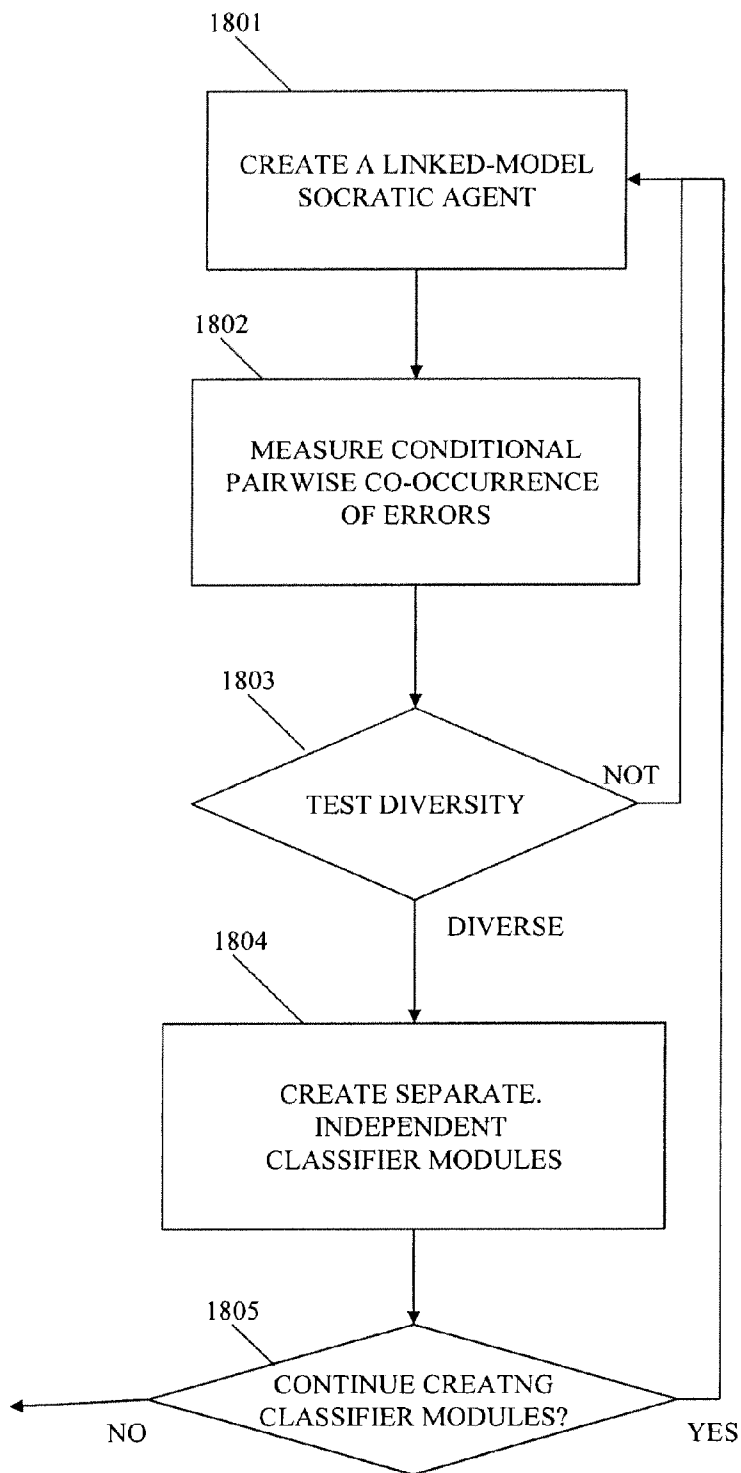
1801

CREATE A LINKED-MODEL SOCRATIC AGENT

1802

MEASURE CONDITIONAL PAIRWISE CO-OCCURRENCE OF ERRORS

1803

TEST DIVERSITY

NOT

DIVERSE

1804

CREATE SEPARATE. INDEPENDENT CLASSIFIER MODULES

1805

CONTINUE CREATNG CLASSIFIER MODULES?

NO

YES